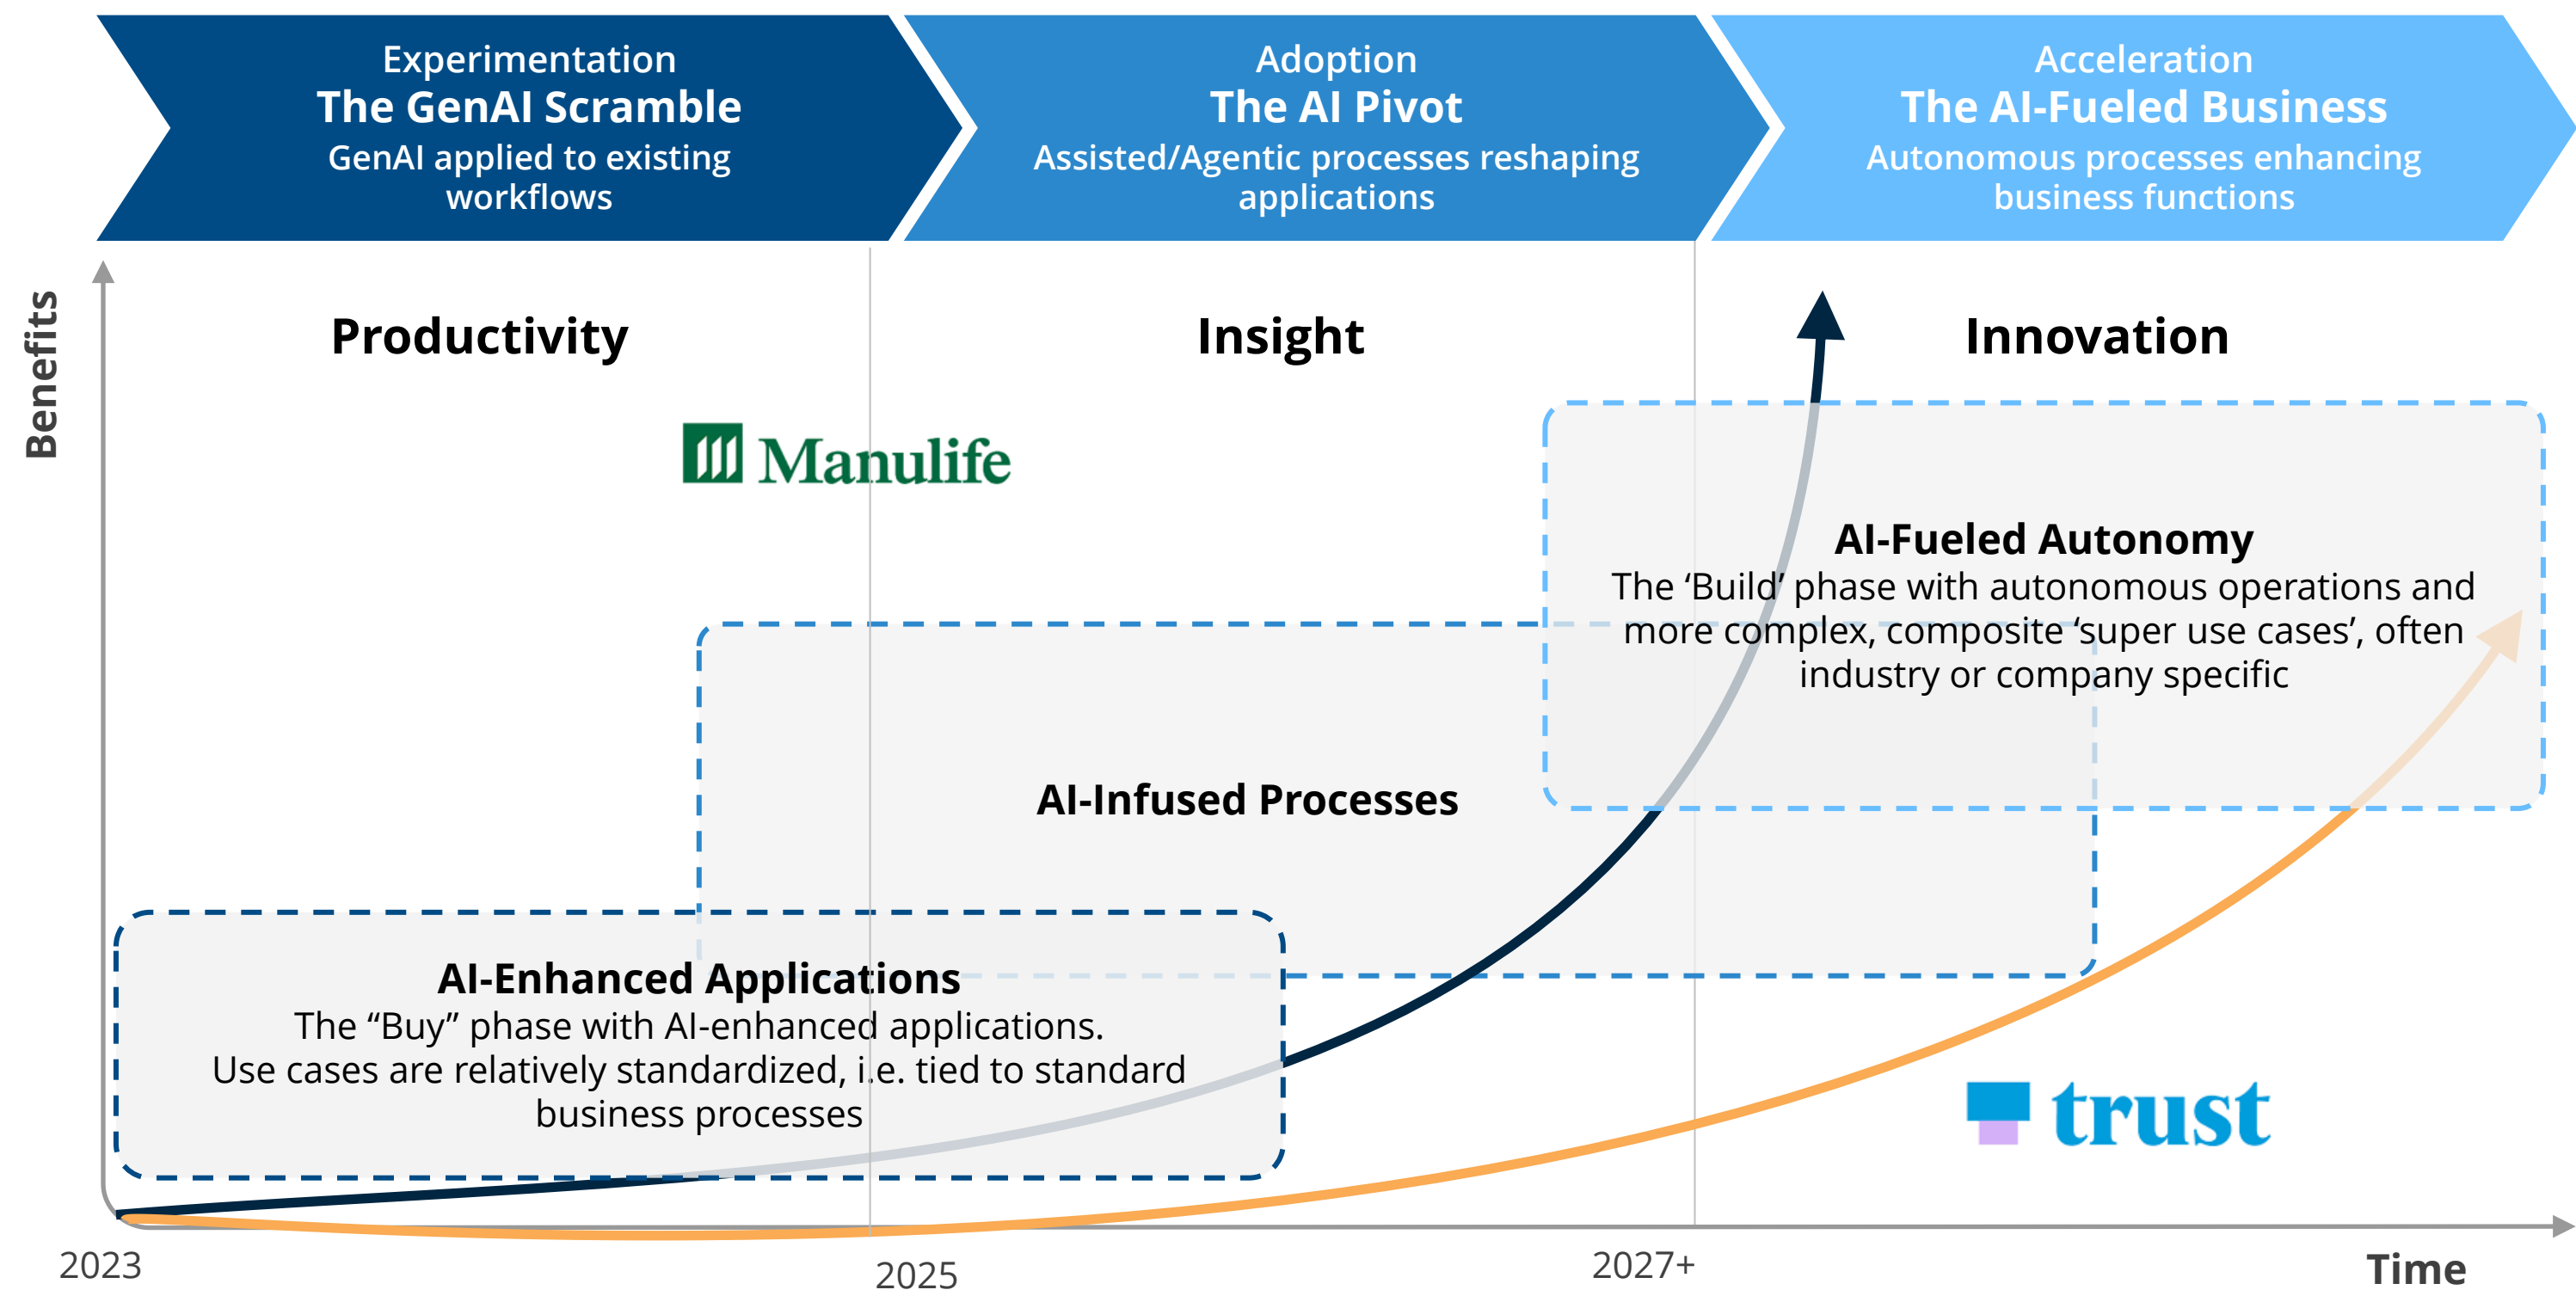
Experimentation
The GenAI Scramble
GenAI applied to existing workflows

Adoption
The AI Pivot
Assisted/Agentic processes reshaping applications

Acceleration
The AI-Fueled Business
Autonomous processes enhancing business functions

Benefits

Productivity

Insight

Innovation

Manulife

AI-Fueled Autonomy
The ‘Build’ phase with autonomous operations and more complex, composite ‘super use cases’, often industry or company specific

AI-Infused Processes

AI-Enhanced Applications
The “Buy” phase with AI-enhanced applications.
Use cases are relatively standardized, i.e. tied to standard business processes

trust

2023

2025

2027+

Time